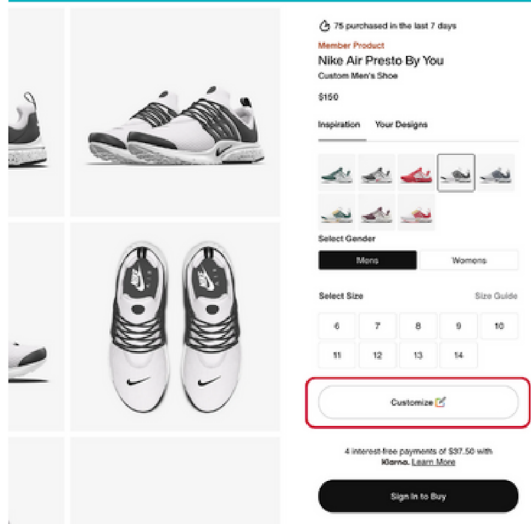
75 purchased in the last 7 days

Member Product

Nike Air Presto By You

Custom Men's Shoe

$150

Inspiration

Your Designs

Select Gender

Mens

Womens

Select Size

Size Guide

| 6 | 7 | 8 | 9 | 10 |
|---|---|---|---|---|
| 11 | 12 | 13 | 14 | |

Customize

4 interest-free payments of $37.50 with Klarna. Learn More

Sign In to Buy